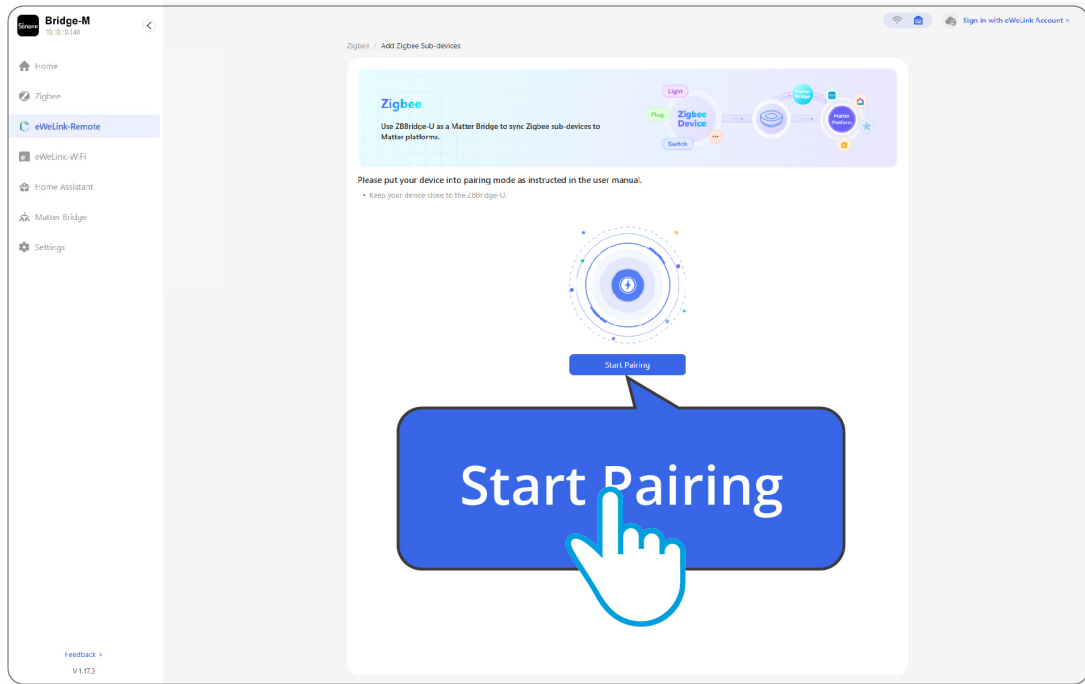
Sonoff Bridge-M
10.10.10.148

Home
Zigbee
eWeLink-Remote
eWeLink-WiFi
Home Assistant
Matter Bridge
Settings

Feedback >
V 1.17.3

Sign in with eWeLink Account >

Zigbee / Add Zigbee Sub-devices

Zigbee
Use ZBBridge-U as a Matter Bridge to sync Zigbee sub-devices to Matter platforms.

Light
Plug
Zigbee Device
Switch
Matter Bridge
Matter Platform

Please put your device into pairing mode as instructed in the user manual.
• Keep your device close to the ZBBridge-U.

Start Pairing

Start Pairing